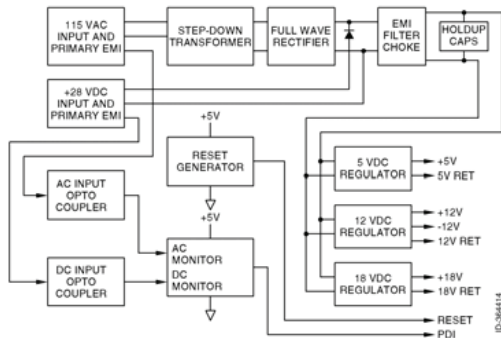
115 VAC INPUT AND PRIMARY EMI

STEP-DOWN TRANSFORMER

FULL WAVE RECTIFIER

EMI FILTER CHOKE

HOLDUP CAPS

+28 VDC INPUT AND PRIMARY EMI

+5V

RESET GENERATOR

+5V

AC INPUT OPTO COUPLER

AC MONITOR

DC MONITOR

DC INPUT OPTO COUPLER

5 VDC REGULATOR

+5V

5V RET

12 VDC REGULATOR

+12V

-12V

12V RET

18 VDC REGULATOR

+18V

18V RET

RESET

PDI

ID-366414